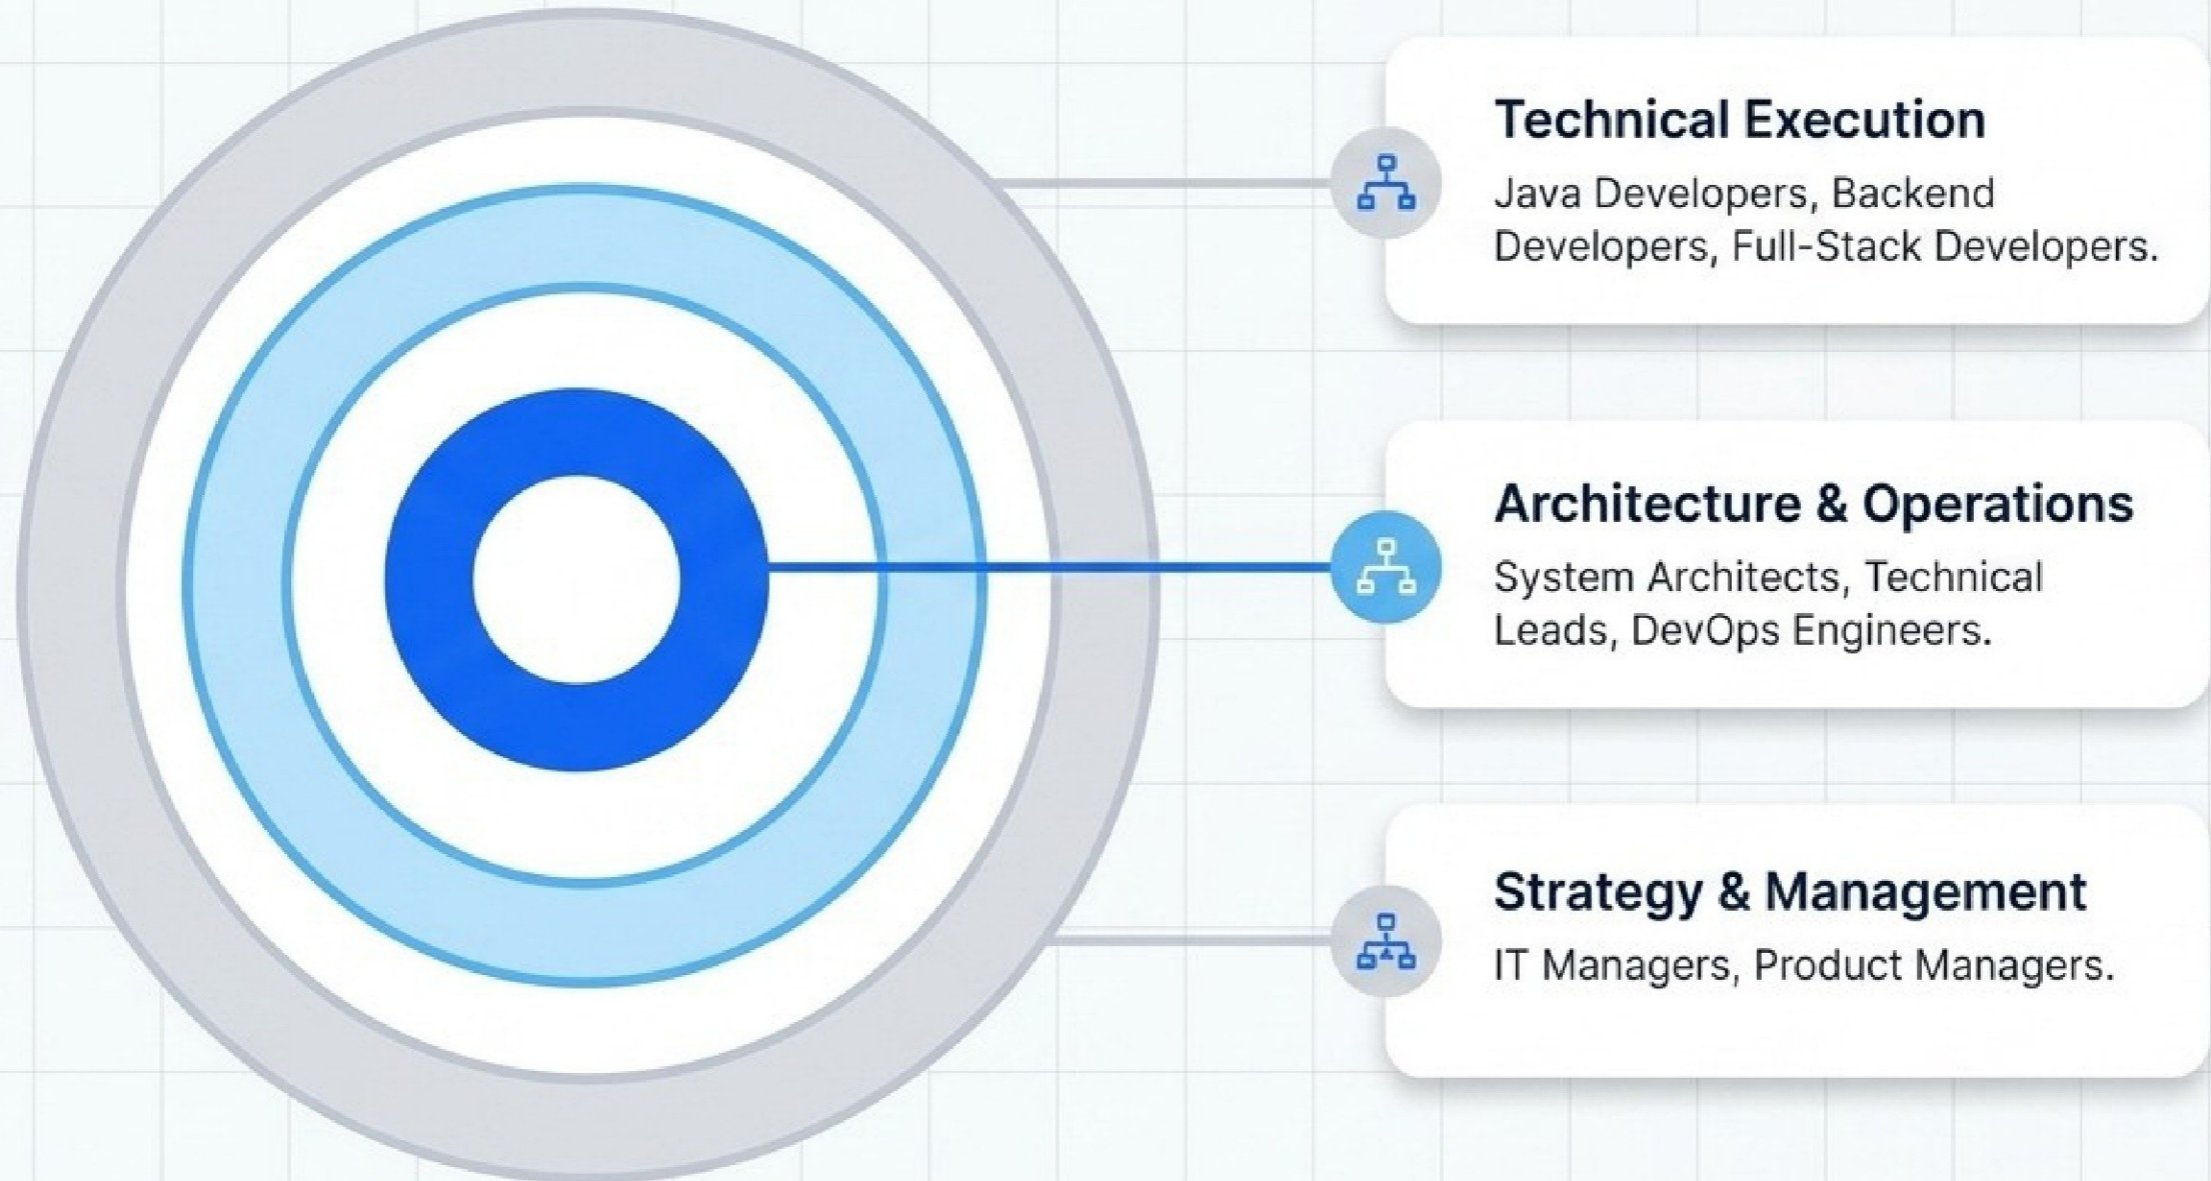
Technical Execution
Java Developers, Backend Developers, Full-Stack Developers.

Architecture & Operations
System Architects, Technical Leads, DevOps Engineers.

Strategy & Management
IT Managers, Product Managers.